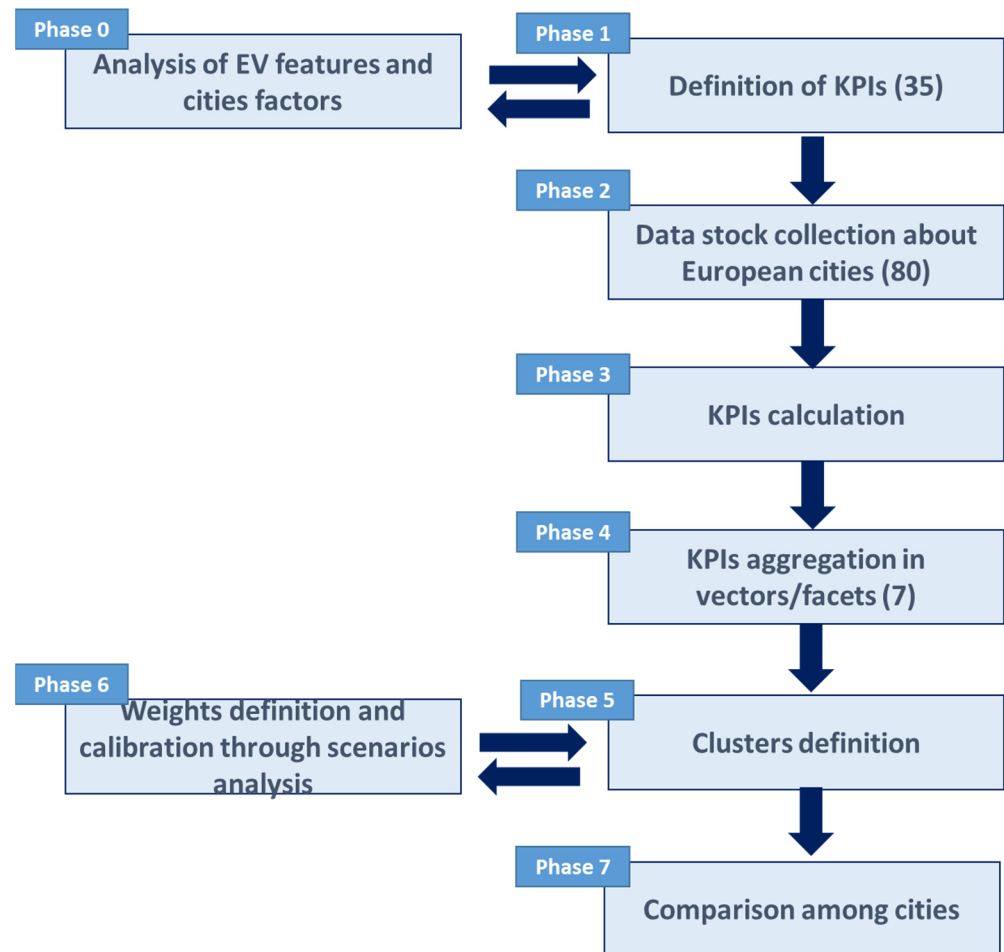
Phase 0
Analysis of EV features and cities factors

Phase 1
Definition of KPIs (35)

Phase 2
Data stock collection about European cities (80)

Phase 3
KPIs calculation

Phase 4
KPIs aggregation in vectors/facets (7)

Phase 6
Weights definition and calibration through scenarios analysis

Phase 5
Clusters definition

Phase 7
Comparison among cities